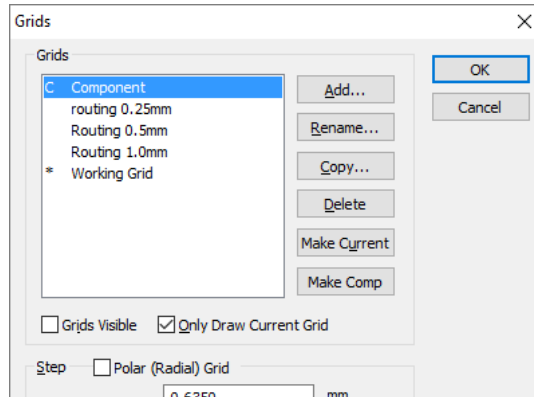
Grids

Grids

C Component
routing 0.25mm
Routing 0.5mm
Routing 1.0mm
* Working Grid

Add...
Rename...
Copy...
Delete
Make Current
Make Comp

OK
Cancel

Grids Visible
Only Draw Current Grid

Step
Polar (Radial) Grid
0.6350
mm